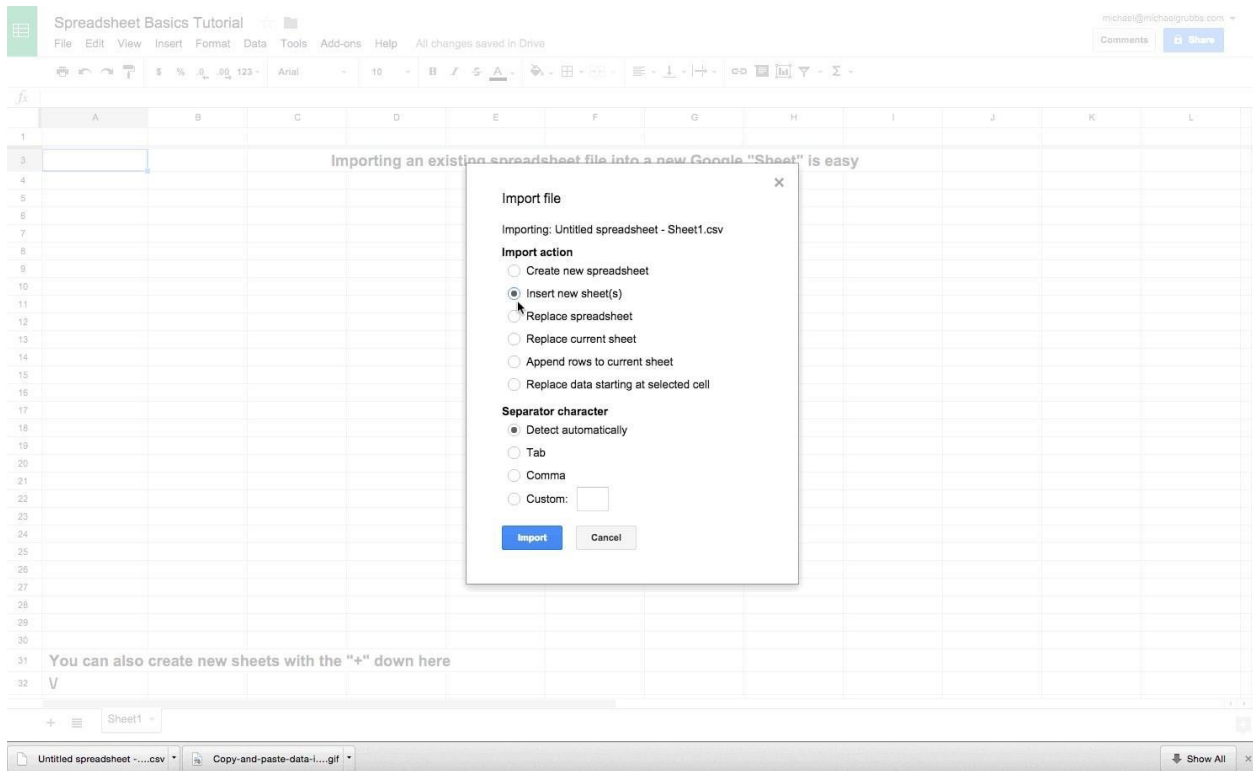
Spreadsheet Basics Tutorial

File Edit View Insert Format Data Tools Add-ons Help All changes saved in Drive

michael@michaelgrubbs.com

Comments Share

$ % .0 .00 123 Arial 10 B I S A Σ

fx

A B C D E F G H I J K L

1
3
4
5
6
7
8
9
10
11
12
13
14
15
16
17
18
19
20
21
22
23
24
25
26
27
28
29
30
31
32

Importing an existing spreadsheet file into a new Google "Sheet" is easy

Import file

×

Importing: Untitled spreadsheet - Sheet1.csv

Import action

Create new spreadsheet

Insert new sheet(s)

Replace spreadsheet

Replace current sheet

Append rows to current sheet

Replace data starting at selected cell

Separator character

Detect automatically

Tab

Comma

Custom:

Import Cancel

You can also create new sheets with the "+" down here

V

+ Sheet1

Untitled spreadsheet -....csv

Copy-and-paste-data-i....gif

Show All ×